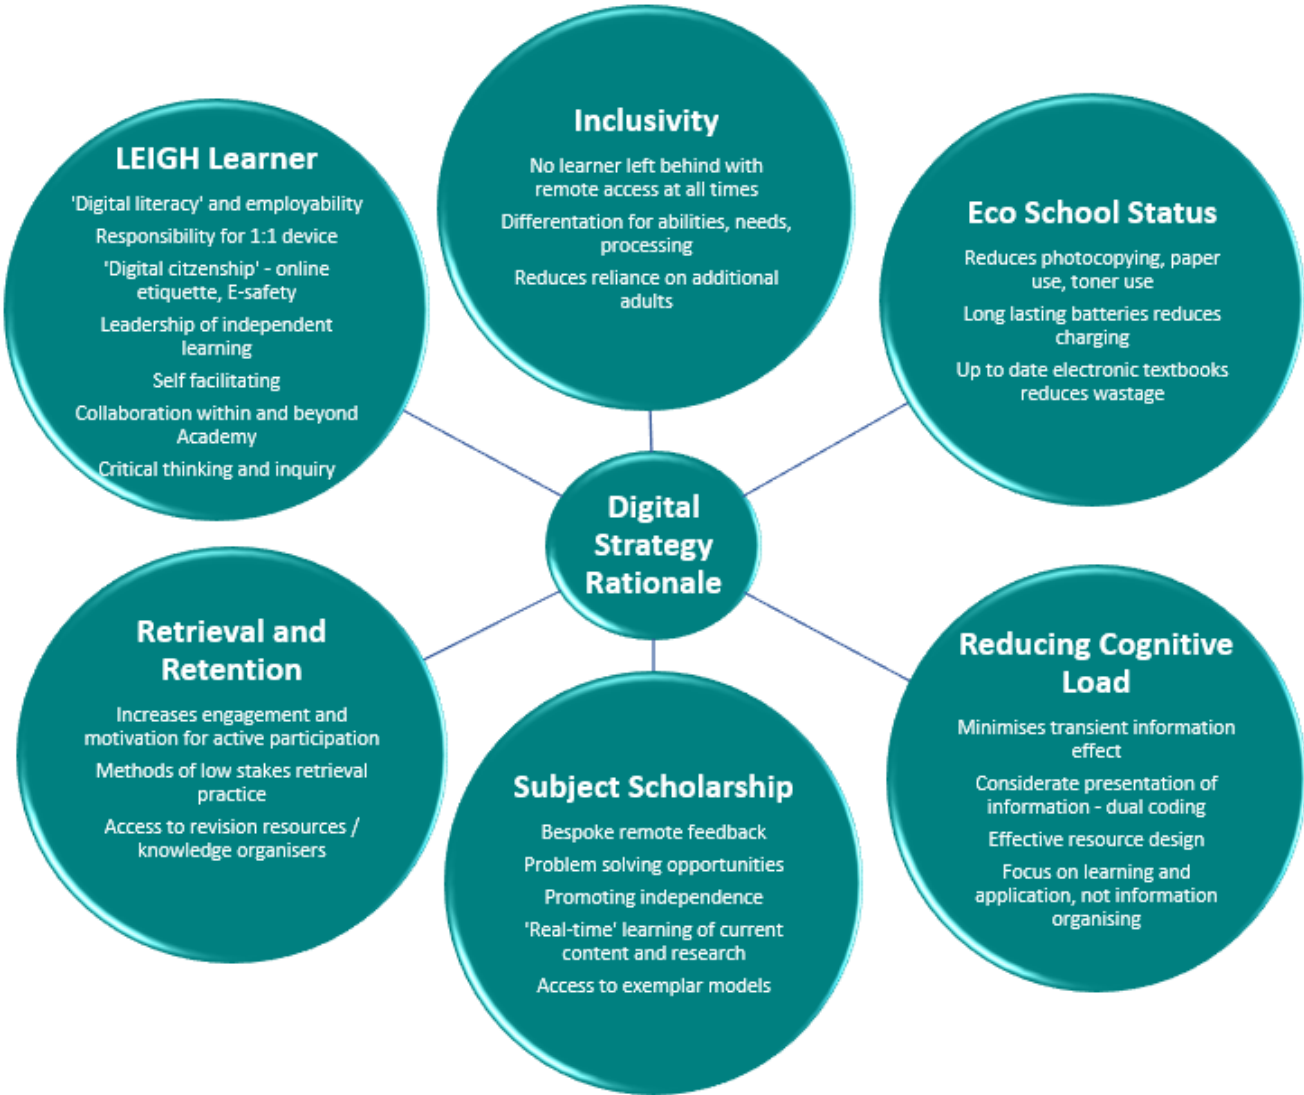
Inclusivity

No learner left behind with remote access at all times

Differentation for abilities, needs, processing

Reduces reliance on additional adults

LEIGH Learner

'Digital literacy' and employability

Responsibility for 1:1 device

'Digital citzenship' - online etiquette, E-safety

Leadership of independent learning

Self facilitating

Collaboration within and beyond Academy

Critical thinking and inquiry

Eco School Status

Reduces photocopying, paper use, toner use

Long lasting batteries reduces charging

Up to date electronic textbooks reduces wastage

Digital Strategy Rationale

Retrieval and Retention

Increases engagement and motivation for active participation

Methods of low stakes retrieval practice

Access to revision resources / knowledge organisers

Reducing Cognitive Load

Minimises transient information effect

Considerate presentation of information - dual coding

Effective resource design

Focus on learning and application, not information organising

Subject Scholarship

Bespoke remote feedback

Problem solving opportunities

Promoting independence

'Real-time' learning of current content and research

Access to exemplar models